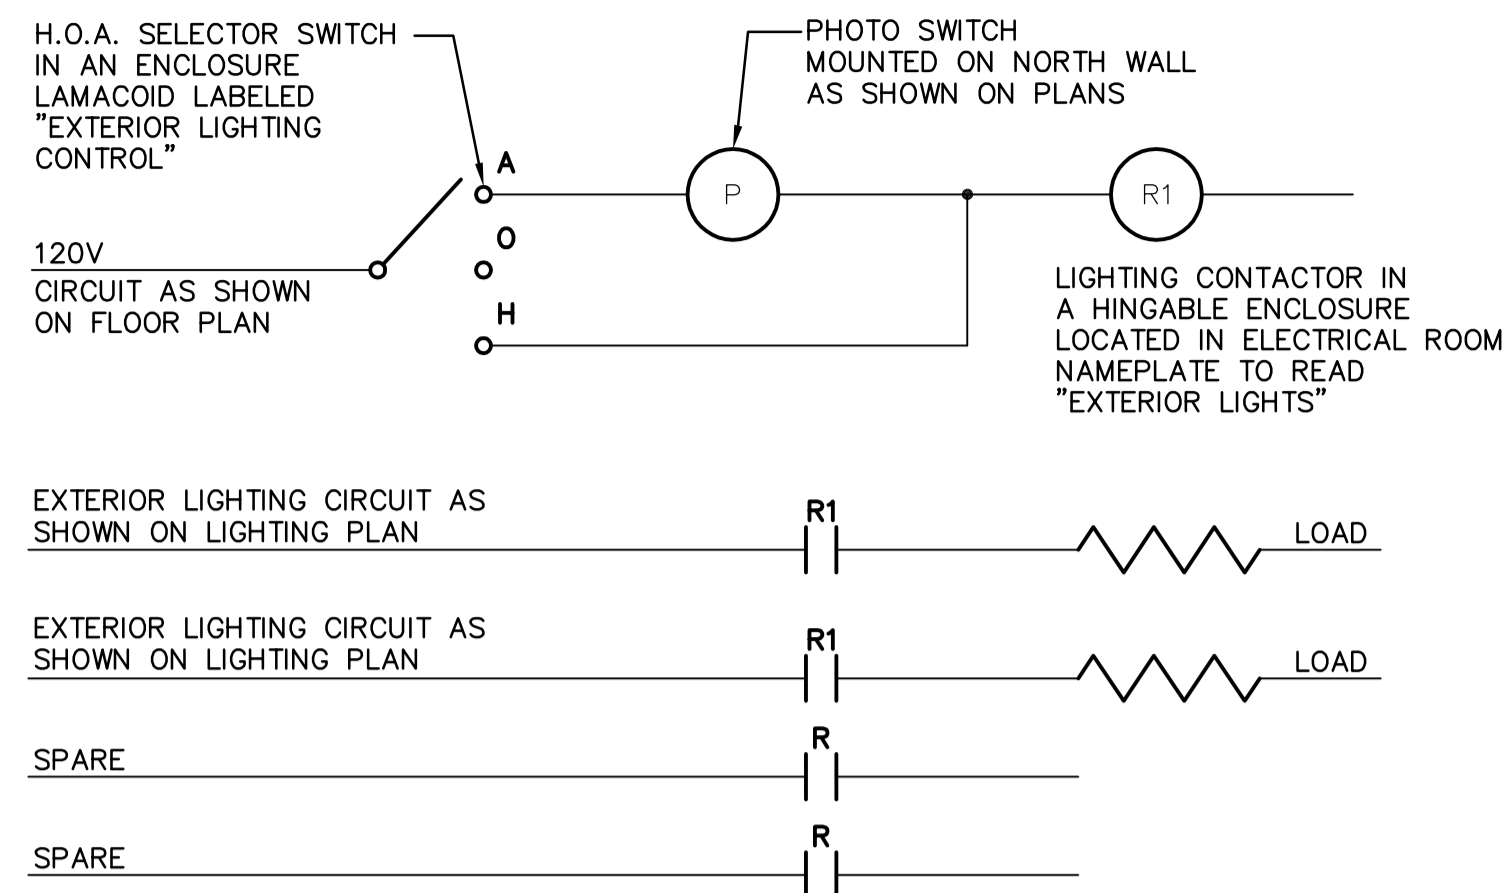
H.O.A. SELECTOR SWITCH IN AN ENCLOSURE LAMACOID LABELED "EXTERIOR LIGHTING CONTROL"

PHOTO SWITCH MOUNTED ON NORTH WALL AS SHOWN ON PLANS

A

O

H

P

R1

120V
CIRCUIT AS SHOWN ON FLOOR PLAN

LIGHTING CONTACTOR IN A HINGABLE ENCLOSURE LOCATED IN ELECTRICAL ROOM NAMEPLATE TO READ "EXTERIOR LIGHTS"

EXTERIOR LIGHTING CIRCUIT AS SHOWN ON LIGHTING PLAN

R1

LOAD

EXTERIOR LIGHTING CIRCUIT AS SHOWN ON LIGHTING PLAN

R1

LOAD

SPARE

R

SPARE

R